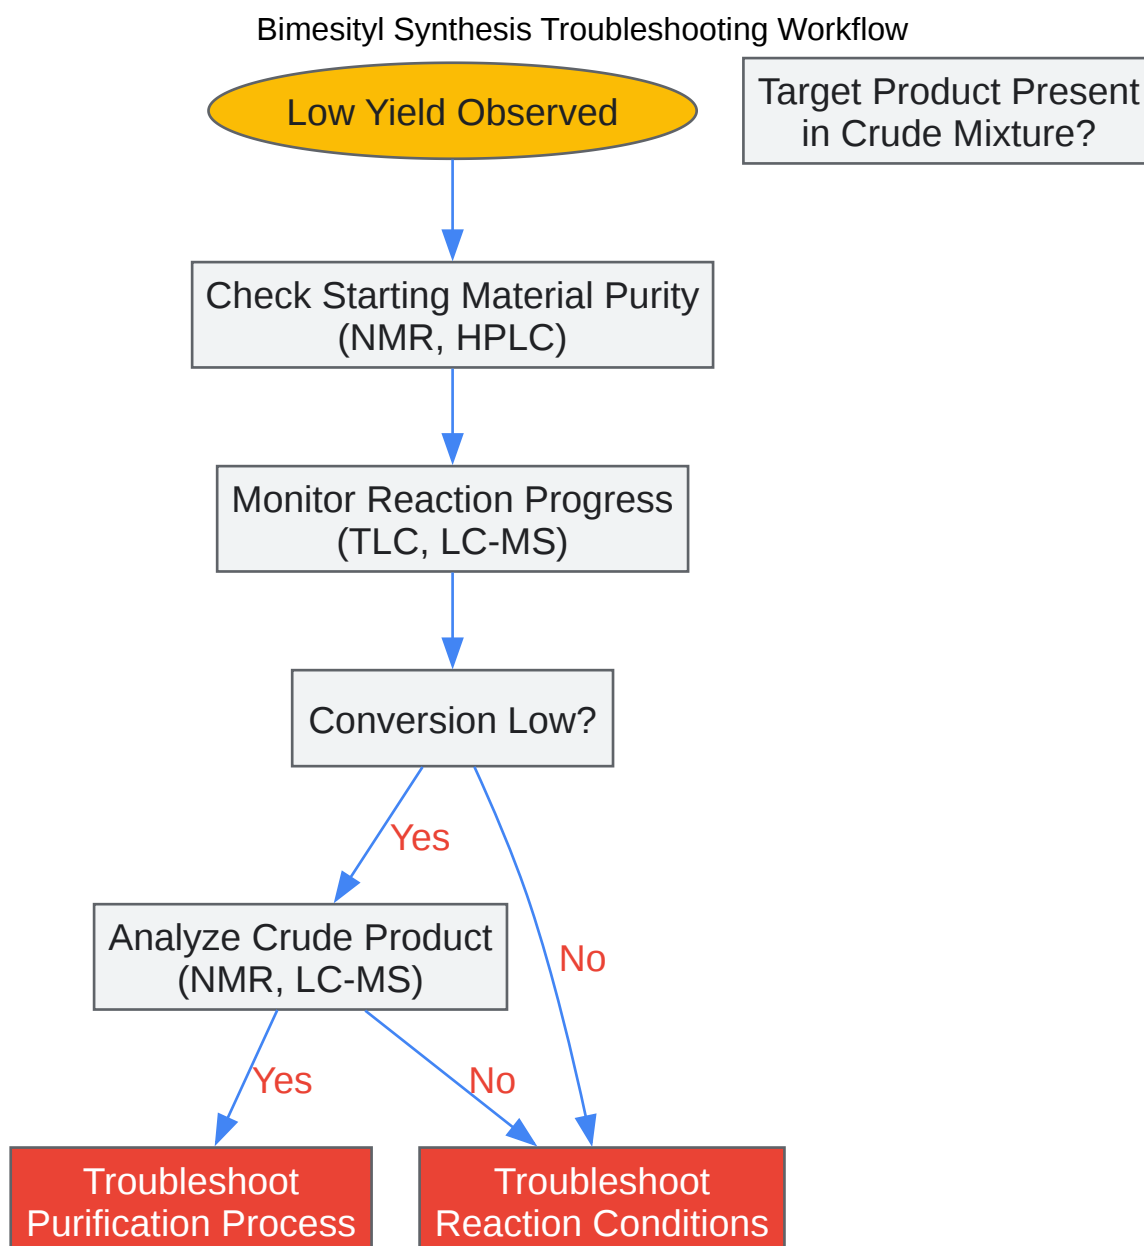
Bimesityl Synthesis Troubleshooting Workflow

Low Yield Observed

Target Product Present in Crude Mixture?

Check Starting Material Purity (NMR, HPLC)

Monitor Reaction Progress (TLC, LC-MS)

Conversion Low?

Yes

No

Analyze Crude Product (NMR, LC-MS)

Yes

No

Troubleshoot Purification Process

Troubleshoot Reaction Conditions